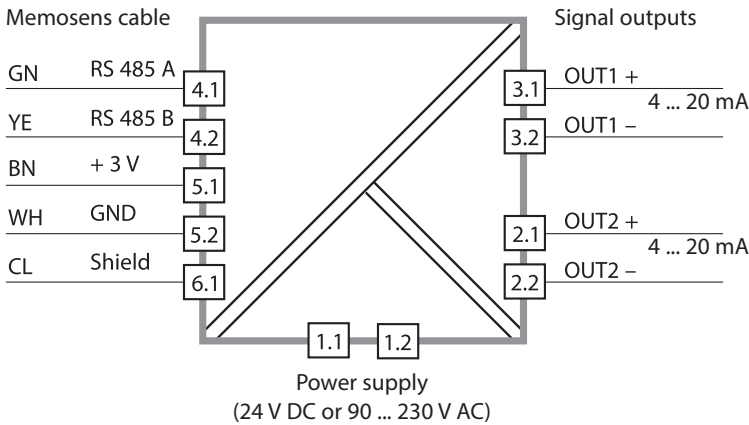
Memosens cable

Signal outputs

GN RS 485 A 4.1

YE RS 485 B 4.2

BN + 3 V 5.1

WH GND 5.2

CL Shield 6.1

3.1 OUT1 +

4 ... 20 mA

3.2 OUT1 –

2.1 OUT2 +

4 ... 20 mA

2.2 OUT2 –

1.1 1.2

Power supply
(24 V DC or 90 ... 230 V AC)